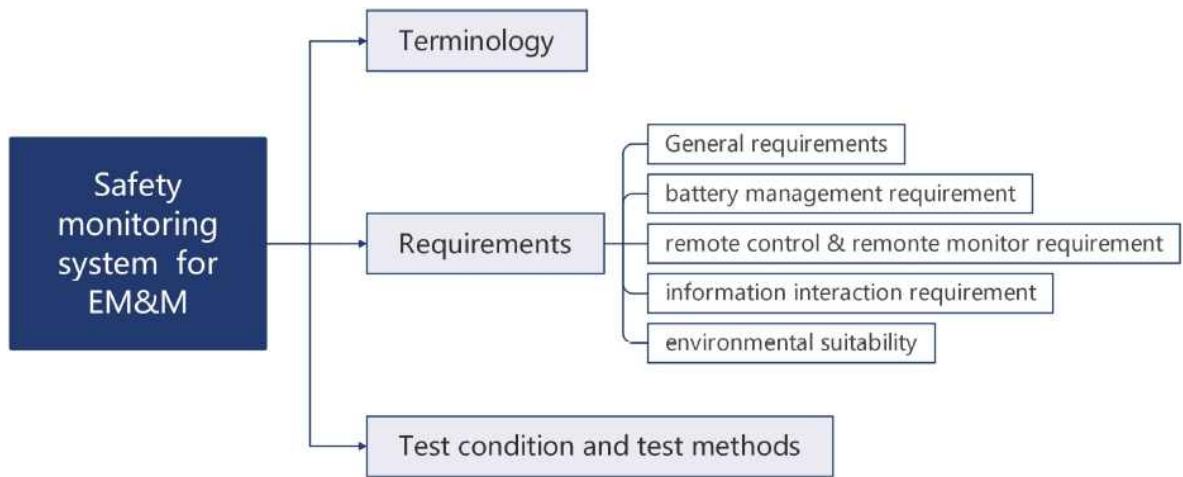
Safety monitoring system for EM&M

Terminology

Requirements

General requirements

battery management requirement

remote control & remonte monitor requirement

information interaction requirement

environmental suitability

Test condition and test methods